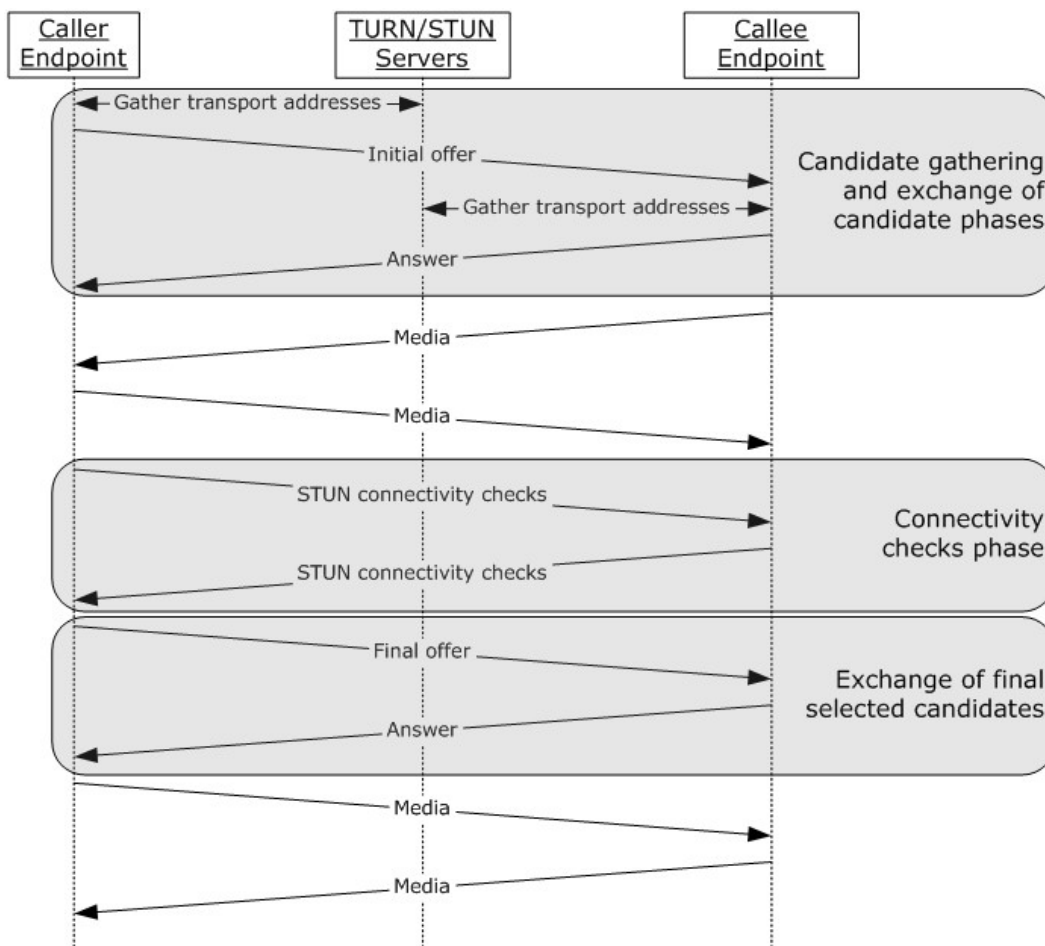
Caller Endpoint

TURN/STUN Servers

Callee Endpoint

Gather transport addresses

Initial offer

Candidate gathering and exchange of candidate phases

Gather transport addresses

Answer

Media

Media

STUN connectivity checks

Connectivity checks phase

STUN connectivity checks

Final offer

Exchange of final selected candidates

Answer

Media

Media